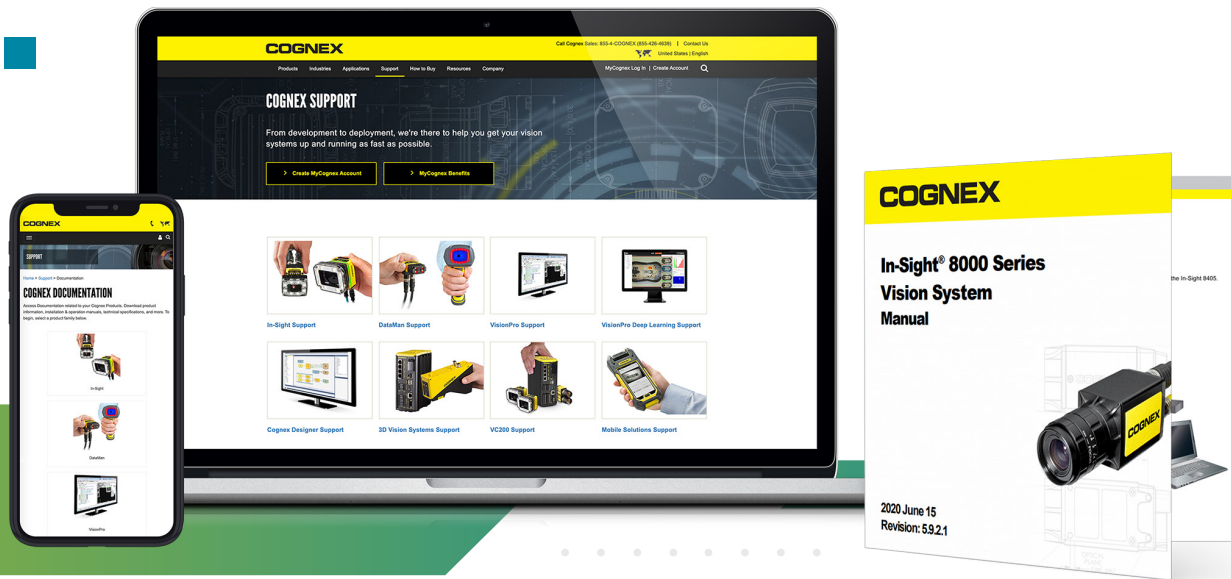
COGNEX

Call Cognex Sales: 855-4-COGNEX (855-426-4639) | Contact Us

United States | English

Products Industries Applications Support How to Buy Resources Company

MyCognex Log In | Create Account

COGNEX SUPPORT

From development to deployment, we're there to help you get your vision systems up and running as fast as possible.

Create MyCognex Account

MyCognex Benefits

In-Sight Support

DataMan Support

VisionPro Support

VisionPro Deep Learning Support

Cognex Designer Support

3D Vision Systems Support

VC200 Support

Mobile Solutions Support

COGNEX

SUPPORT

Home > Support > Documentation

COGNEX DOCUMENTATION

Access Documentation related to your Cognex Products. Download product information, installation & operation manuals, technical specifications, and more. To begin, select a product family below.

In-Sight

DataMan

VisionPro

COGNEX

In-Sight® 8000 Series Vision System Manual

COGNEX

2020 June 15
Revision: 5.9.2.1

the In-Sight 8405.